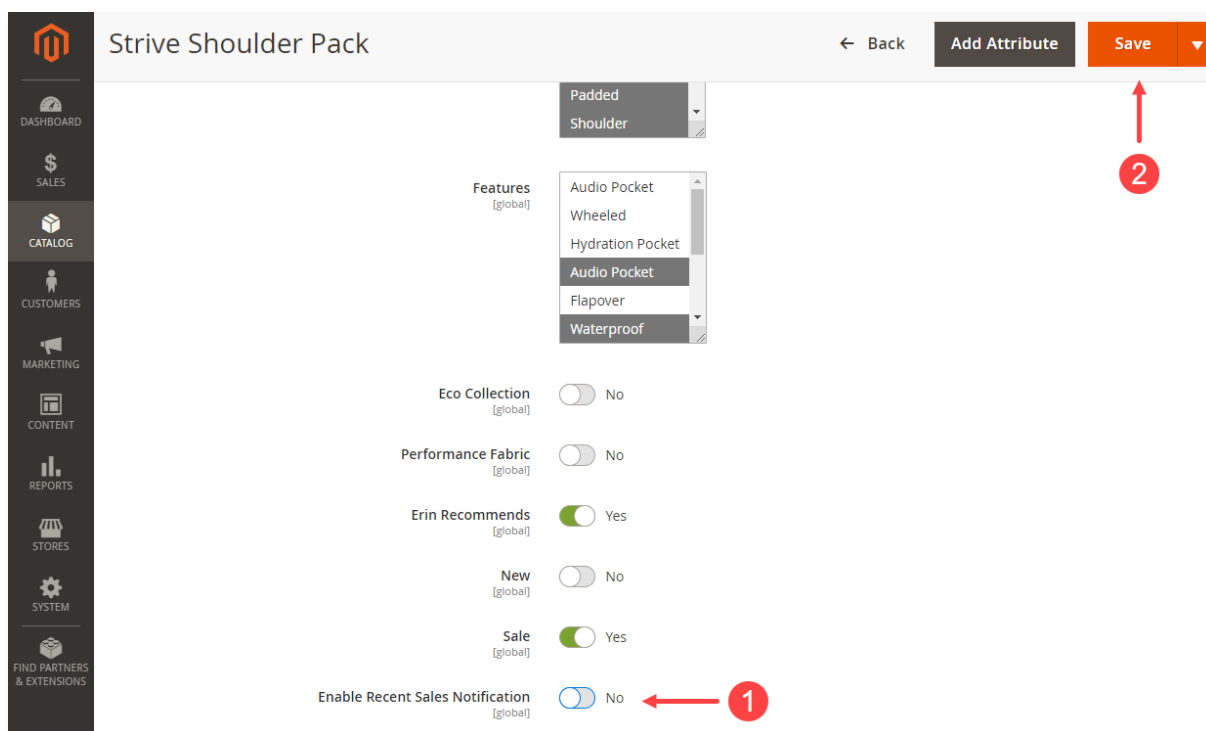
DASHBOARD
SALES
CATALOG
CUSTOMERS
MARKETING
CONTENT
REPORTS
STORES
SYSTEM
FIND PARTNERS & EXTENSIONS

Strive Shoulder Pack

Back
Add Attribute
Save

Padded
Shoulder

2

Features
[global]

Audio Pocket
Wheeled
Hydration Pocket
Audio Pocket
Flapover
Waterproof

Eco Collection
[global]
No

Performance Fabric
[global]
No

Erin Recommends
[global]
Yes

New
[global]
No

Sale
[global]
Yes

Enable Recent Sales Notification
[global]
No

1